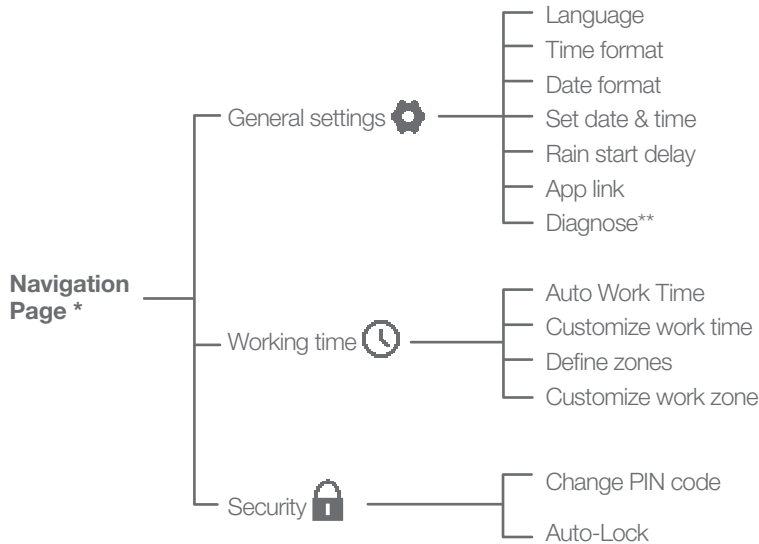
Navigation Page *

General settings

Language
Time format
Date format
Set date & time
Rain start delay
App link
Diagnose**

Working time

Auto Work Time
Customize work time
Define zones
Customize work zone

Security

Change PIN code
Auto-Lock